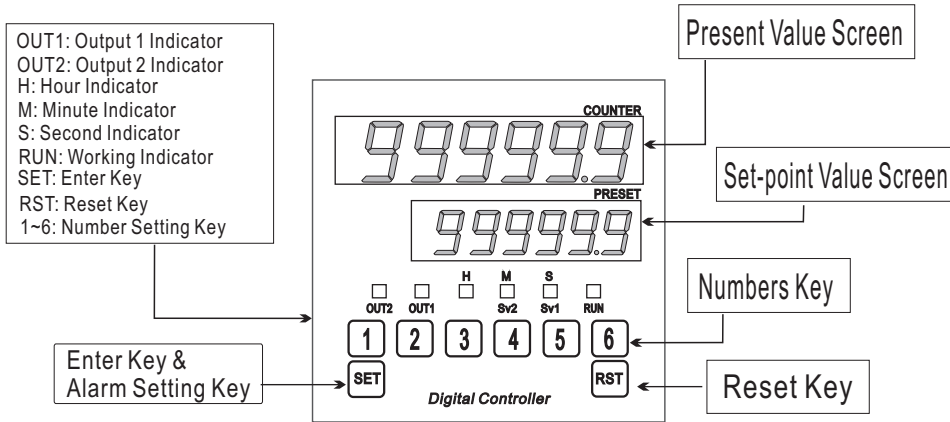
OUT1: Output 1 Indicator
OUT2: Output 2 Indicator
H: Hour Indicator
M: Minute Indicator
S: Second Indicator
RUN: Working Indicator
SET: Enter Key
RST: Reset Key
1~6: Number Setting Key

Present Value Screen

COUNTER

99999.9

Set-point Value Screen

PRESET

99999.9

H M S

OUT2 OUT1 Sv2 Sv1 RUN

Numbers Key

1 2 3 4 5 6

Enter Key &
Alarm Setting Key

SET

RST

Reset Key

Digital Controller